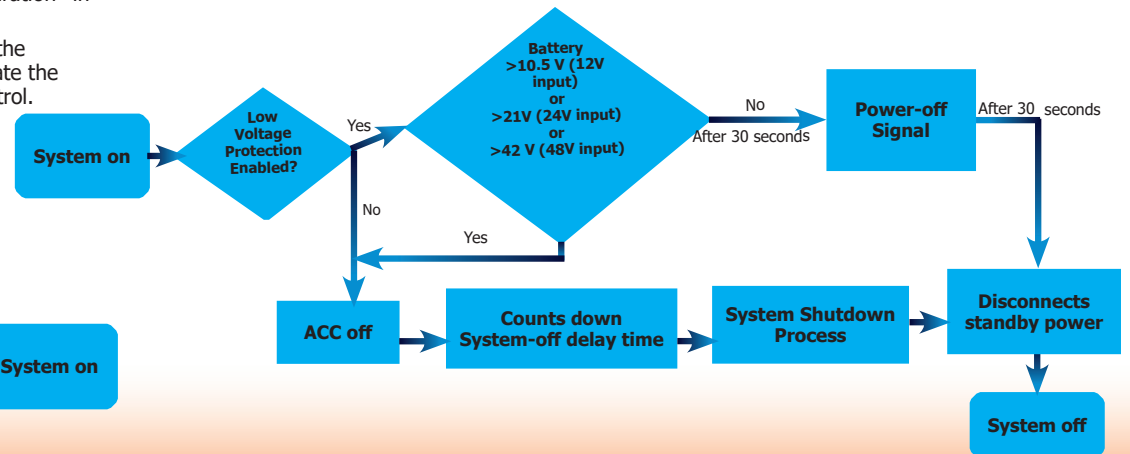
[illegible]ration" in

the
ate the
trol.

System on

Low Voltage Protection Enabled?

Yes

No

Battery >10.5 V (12V input) or >21V (24V input) or >42 V (48V input)

No

After 30 seconds

Power-off Signal

After 30 seconds

Yes

ACC off

Counts down System-off delay time

System Shutdown Process

Disconnects standby power

System off

System on